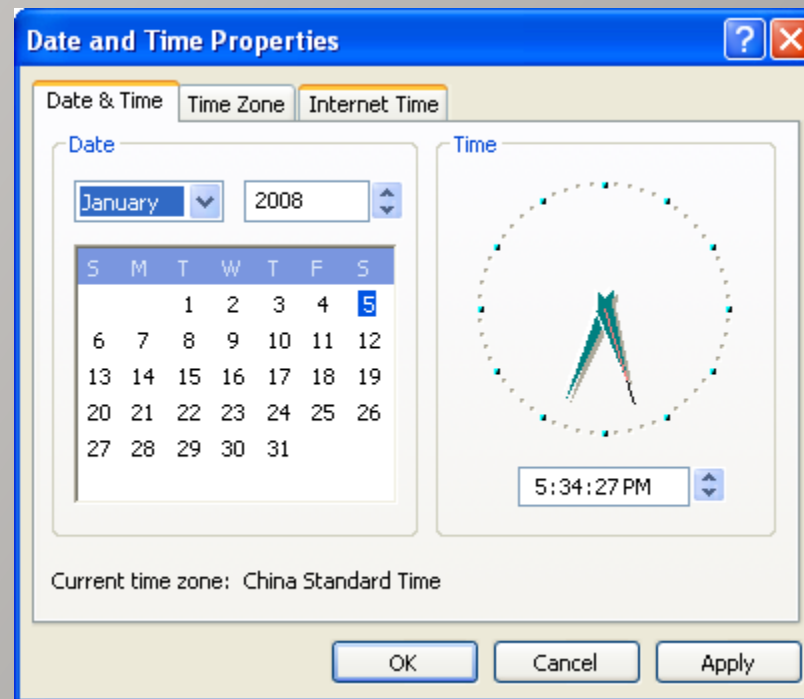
Date and Time Properties

?

Date & Time | Time Zone | Internet Time

Date

January

2008

| S | M | T | W | T | F | S |
|---|---|---|---|---|---|---|
|  |  | 1 | 2 | 3 | 4 | 5 |
| 6 | 7 | 8 | 9 | 10 | 11 | 12 |
| 13 | 14 | 15 | 16 | 17 | 18 | 19 |
| 20 | 21 | 22 | 23 | 24 | 25 | 26 |
| 27 | 28 | 29 | 30 | 31 |  |  |

Time

5:34:27 PM

Current time zone: China Standard Time

OK

Cancel

Apply